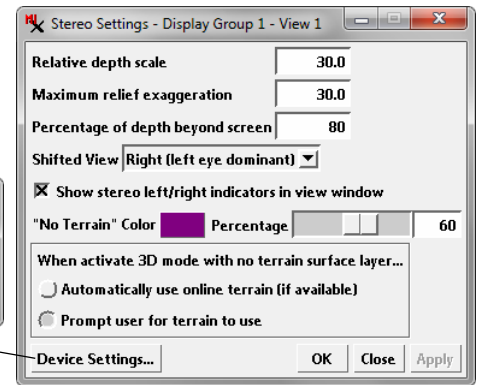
Stereo Settings - Display Group 1 - View 1

Relative depth scale 30.0

Maximum relief exaggeration 30.0

Percentage of depth beyond screen 80

Shifted View Right (left eye dominant)

Show stereo left/right indicators in view window

"No Terrain" Color Percentage 60

When activate 3D mode with no terrain surface layer...

Automatically use online terrain (if available)

Prompt user for terrain to use

Device Settings... OK Close Apply